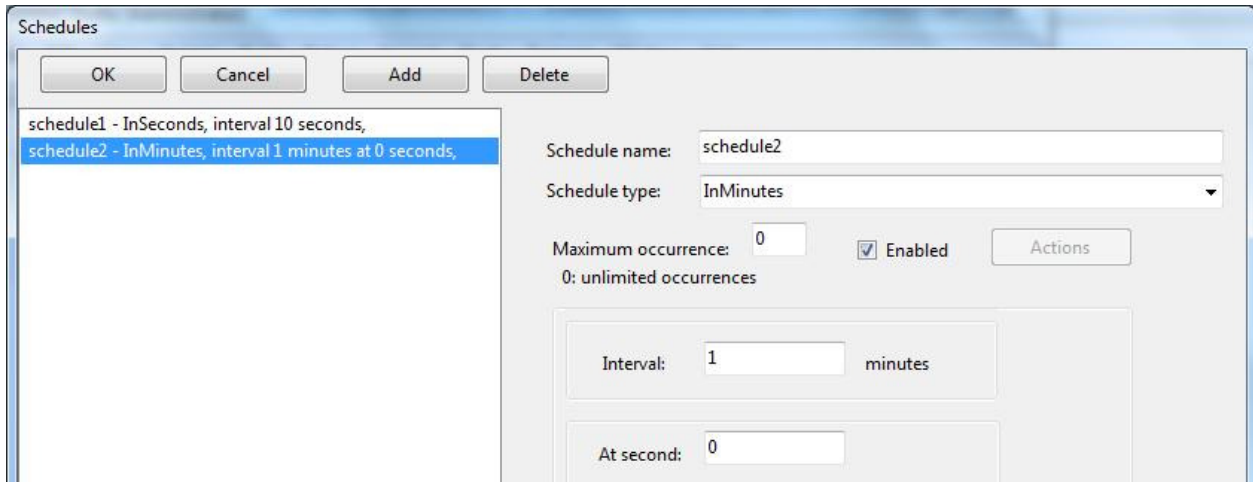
Schedules

OK Cancel Add Delete

schedule1 - InSeconds, interval 10 seconds,
schedule2 - InMinutes, interval 1 minutes at 0 seconds,

Schedule name: schedule2

Schedule type: InMinutes

Maximum occurrence: 0
0: unlimited occurrences

Enabled

Actions

Interval: 1 minutes

At second: 0